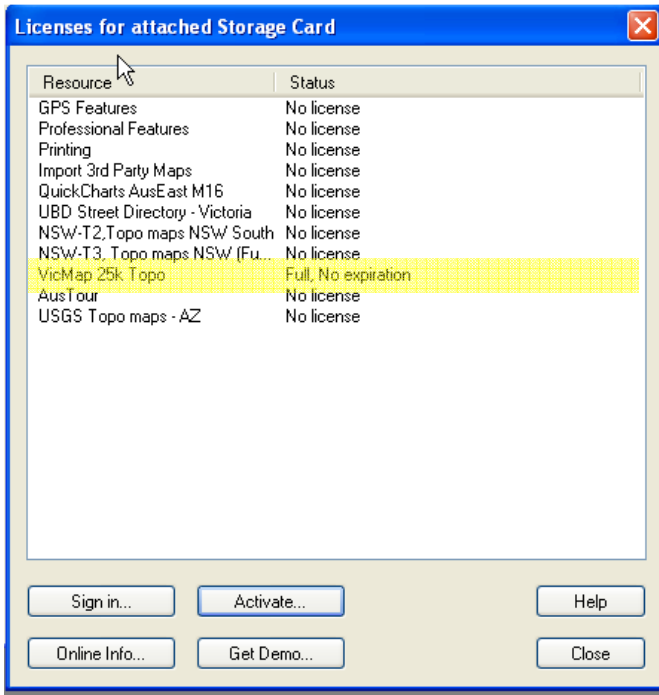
Licenses for attached Storage Card

| Resource | Status |
|---|---|
| GPS Features | No license |
| Professional Features | No license |
| Printing | No license |
| Import 3rd Party Maps | No license |
| QuickCharts AusEast M16 | No license |
| UBD Street Directory - Victoria | No license |
| NSW-T2,Topo maps NSW South | No license |
| NSW-T3, Topo maps NSW (Fu... | No license |
| VicMap 25k Topo | Full, No expiration |
| AusTour | No license |
| USGS Topo maps - AZ | No license |

Sign in...
Activate...
Help
Online Info...
Get Demo...
Close